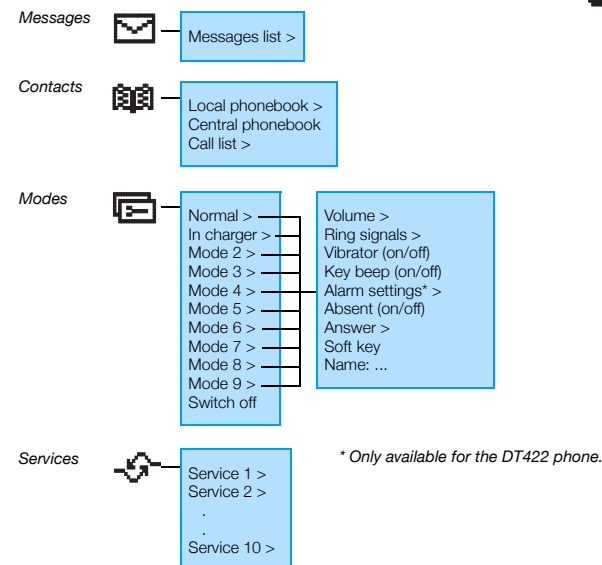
Messages

Messages list >

Contacts

Local phonebook >
Central phonebook
Call list >

Modes

Normal >
In charger >
Mode 2 >
Mode 3 >
Mode 4 >
Mode 5 >
Mode 6 >
Mode 7 >
Mode 8 >
Mode 9 >
Switch off

Volume >
Ring signals >
Vibrator (on/off)
Key beep (on/off)
Alarm settings* >
Absent (on/off)
Answer >
Soft key
Name: ...

Services

Service 1 >
Service 2 >
.
.
Service 10 >

* Only available for the DT422 phone.